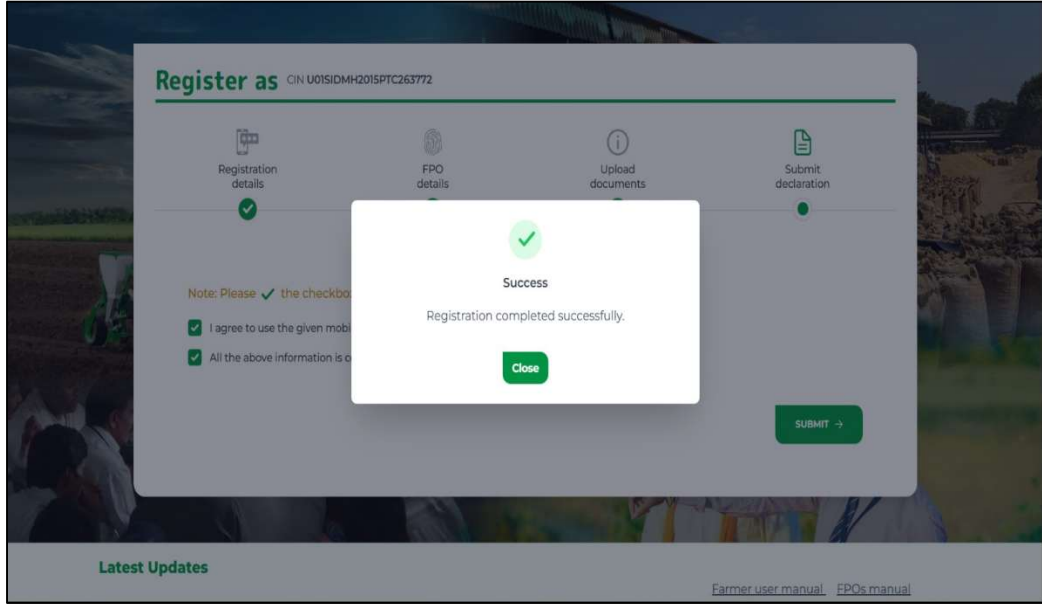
Register as CIN U01SIDMH2015PTC263772

Registration details

FPO details

Upload documents

Submit declaration

Note: Please ✓ the checkbo

I agree to use the given mobi

All the above information is c

Success

Registration completed successfully.

Close

SUBMIT →

Latest Updates

Farmer user manual FPOs manual